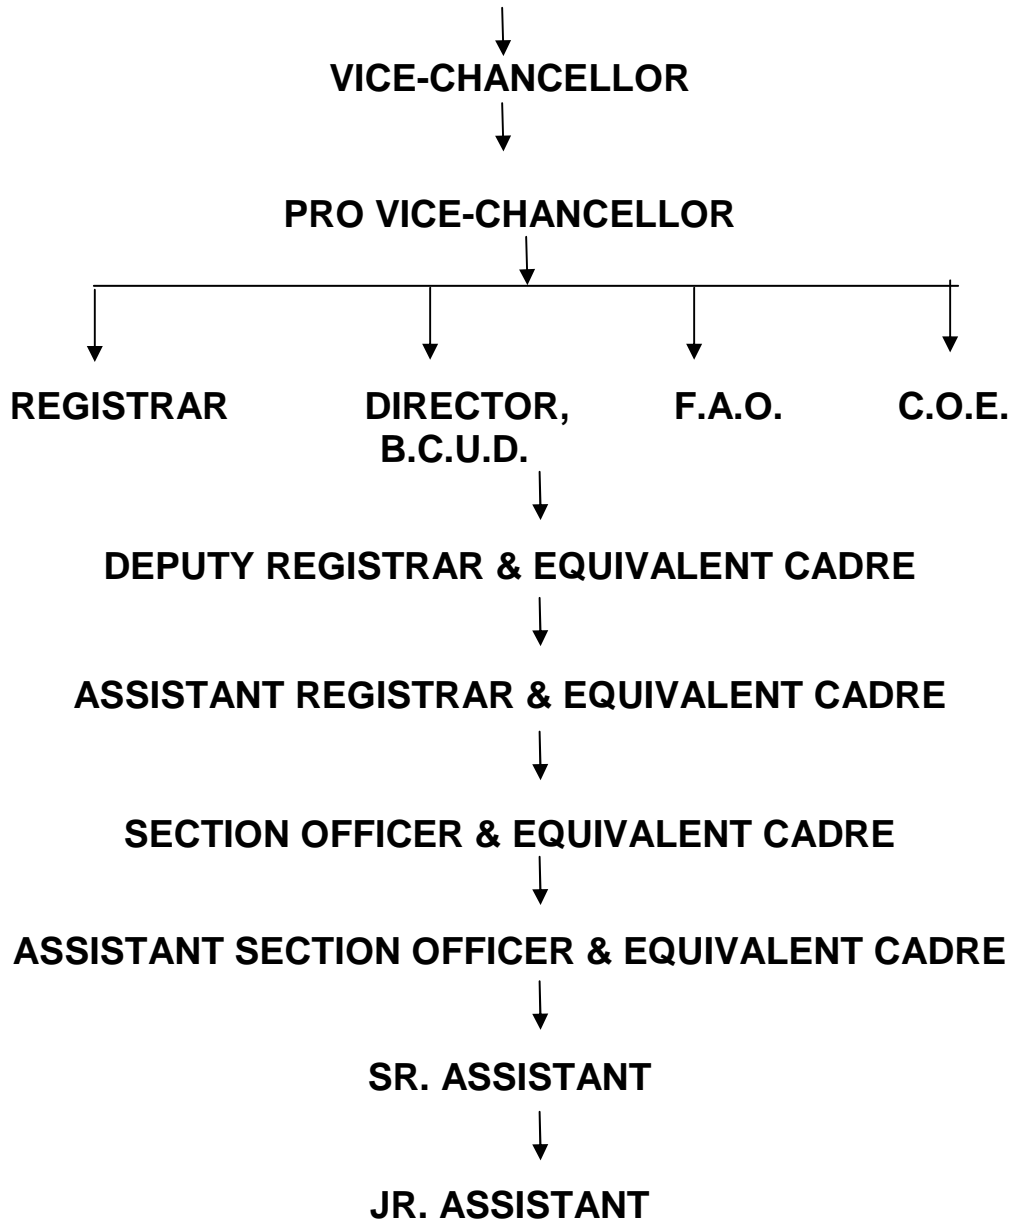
VICE-CHANCELLOR

PRO VICE-CHANCELLOR

REGISTRAR

DIRECTOR, B.C.U.D.

F.A.O.

C.O.E.

DEPUTY REGISTRAR & EQUIVALENT CADRE

ASSISTANT REGISTRAR & EQUIVALENT CADRE

SECTION OFFICER & EQUIVALENT CADRE

ASSISTANT SECTION OFFICER & EQUIVALENT CADRE

SR. ASSISTANT

JR. ASSISTANT